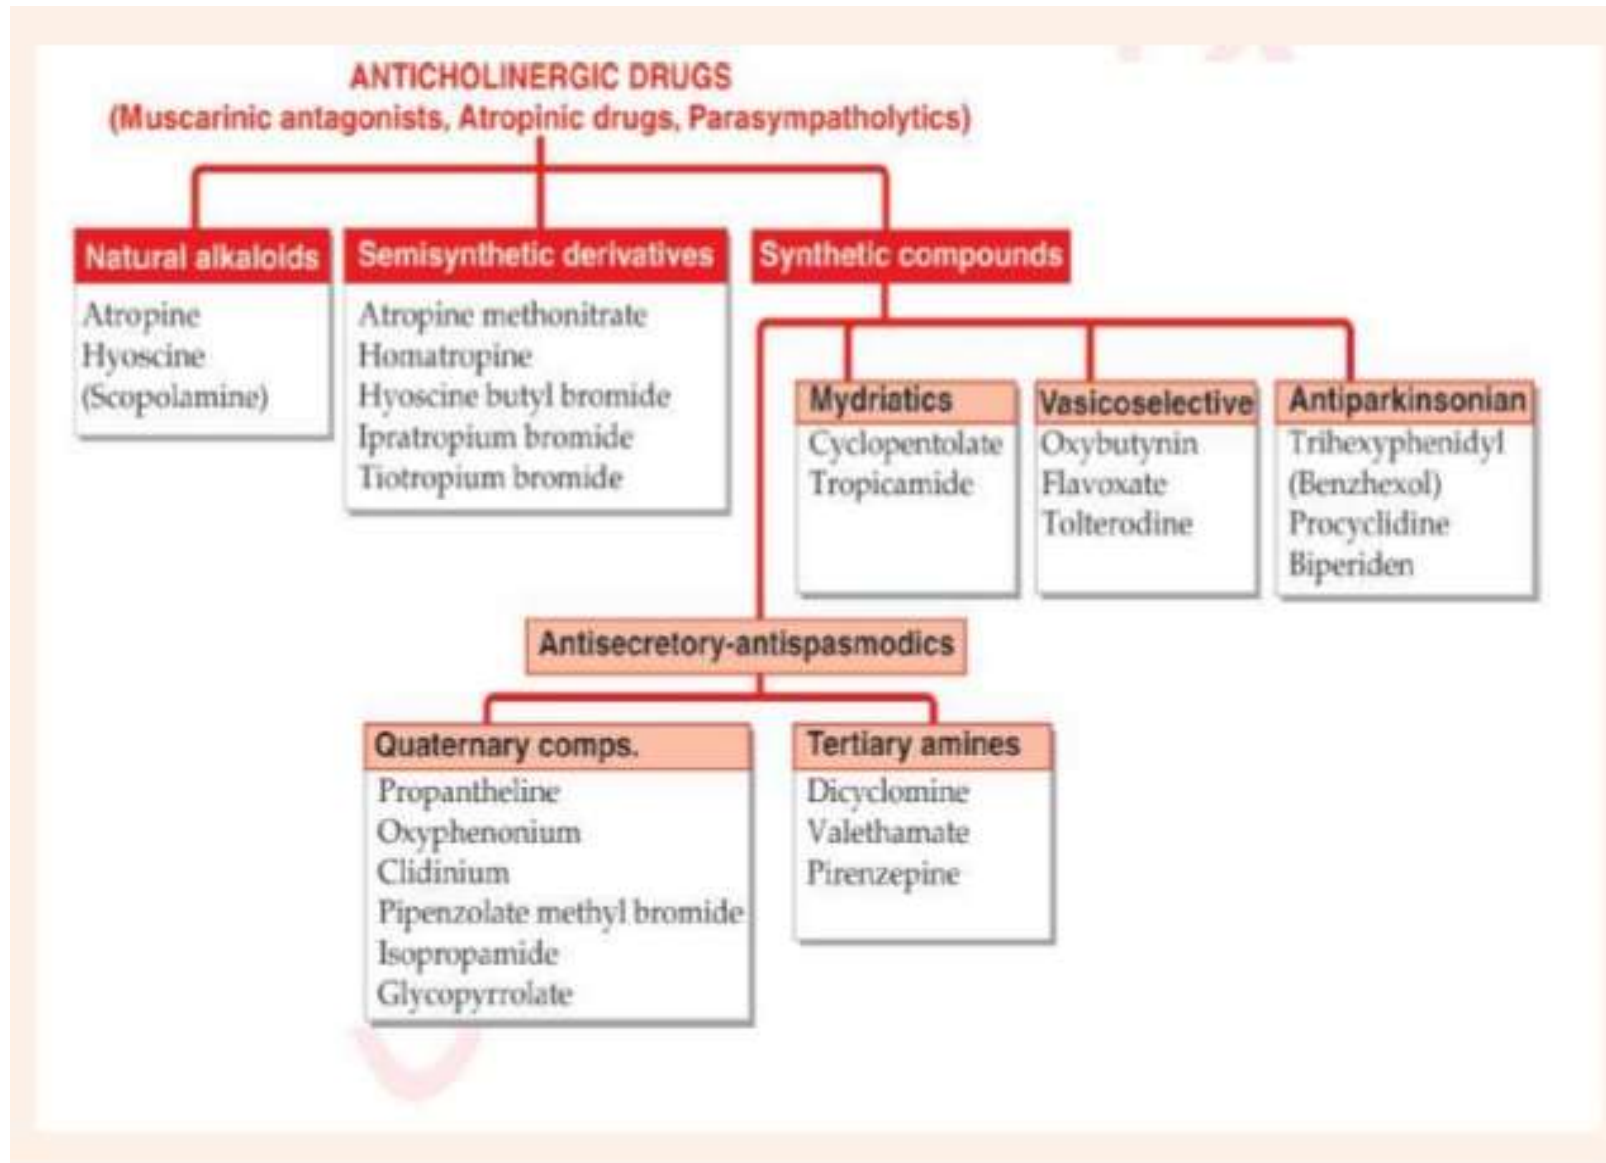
ANTICHOLINERGIC DRUGS
(Muscarinic antagonists, Atropinic drugs, Parasympatholytics)

Natural alkaloids
Atropine
Hyoscine
(Scopolamine)

Semisynthetic derivatives
Atropine methonitrate
Homatropine
Hyoscine butyl bromide
Ipratropium bromide
Tiotropium bromide

Synthetic compounds

Mydriatics
Cyclopentolate
Tropicamide

Vasicoselective
Oxybutynin
Flavoxate
Tolterodine

Antiparkinsonian
Trihexyphenidyl
(Benzhexol)
Procyclidine
Biperiden

Antisecretory-antispasmodics

Quaternary comps.
Propantheline
Oxyphenonium
Clidinium
Pipenzolate methyl bromide
Isopropamide
Glycopyrrolate

Tertiary amines
Dicyclomine
Valethamate
Pirenzepine